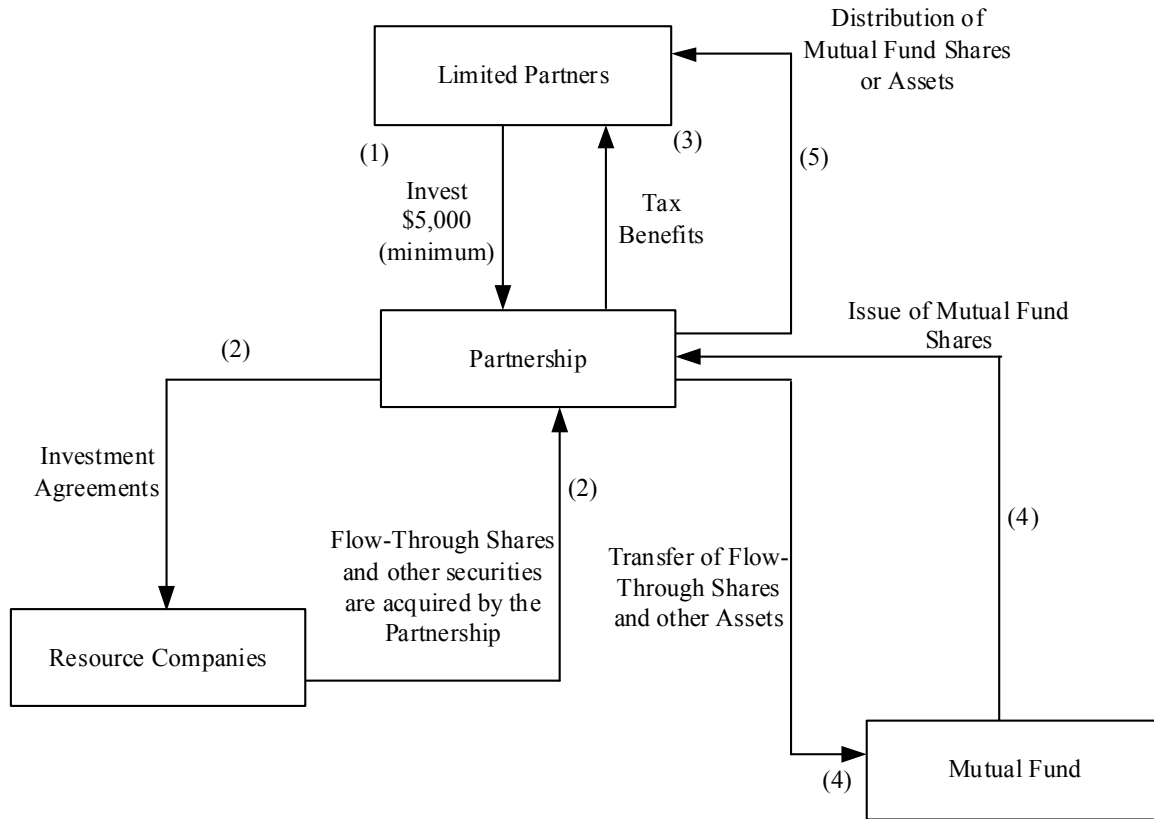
Distribution of Mutual Fund Shares or Assets

Limited Partners

(1)

(3)

(5)

Invest $5,000 (minimum)

Tax Benefits

Issue of Mutual Fund Shares

(2)

Partnership

Investment Agreements

(2)

(4)

Flow-Through Shares and other securities are acquired by the Partnership

Transfer of Flow-Through Shares and other Assets

Resource Companies

(4)

Mutual Fund